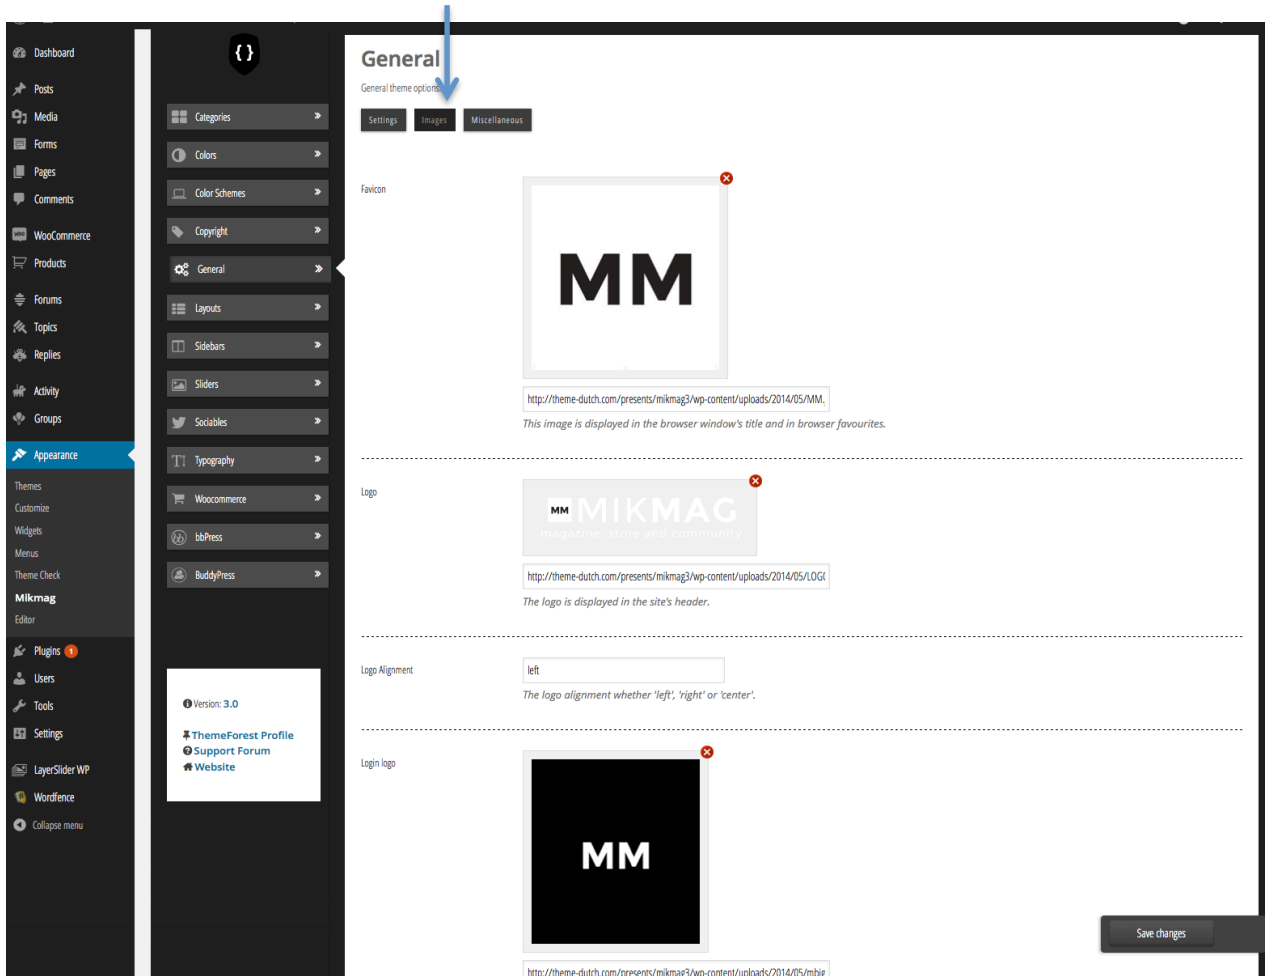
Dashboard
Posts
Media
Forms
Pages
Comments
WooCommerce
Products
Forums
Topics
Replies
Activity
Groups
Appearance
Themes
Customize
Widgets
Menus
Theme Check
Mikmag
Editor
Plugins 1
Users
Tools
Settings
LayerSlider WP
Wordfence
Collapse menu

{ }

Categories
Colors
Color Schemes
Copyright
General
Layouts
Sidebars
Sliders
Sociables
Typography
Woocommerce
bbPress
BuddyPress

Version: 3.0
ThemeForest Profile
Support Forum
Website

General
General theme options
Settings Images Miscellaneous

Favicon
MM
http://theme-dutch.com/presents/mikmag3/wp-content/uploads/2014/05/MM.
This image is displayed in the browser window's title and in browser favourites.

Logo
MM MIKMAG
magazine, store and community
http://theme-dutch.com/presents/mikmag3/wp-content/uploads/2014/05/LOG(
The logo is displayed in the site's header.

Logo Alignment
left
The logo alignment whether 'left', 'right' or 'center'.

Login logo
MM
http://theme-dutch.com/presents/mikmag3/wp-content/uploads/2014/05/mbig

Save changes